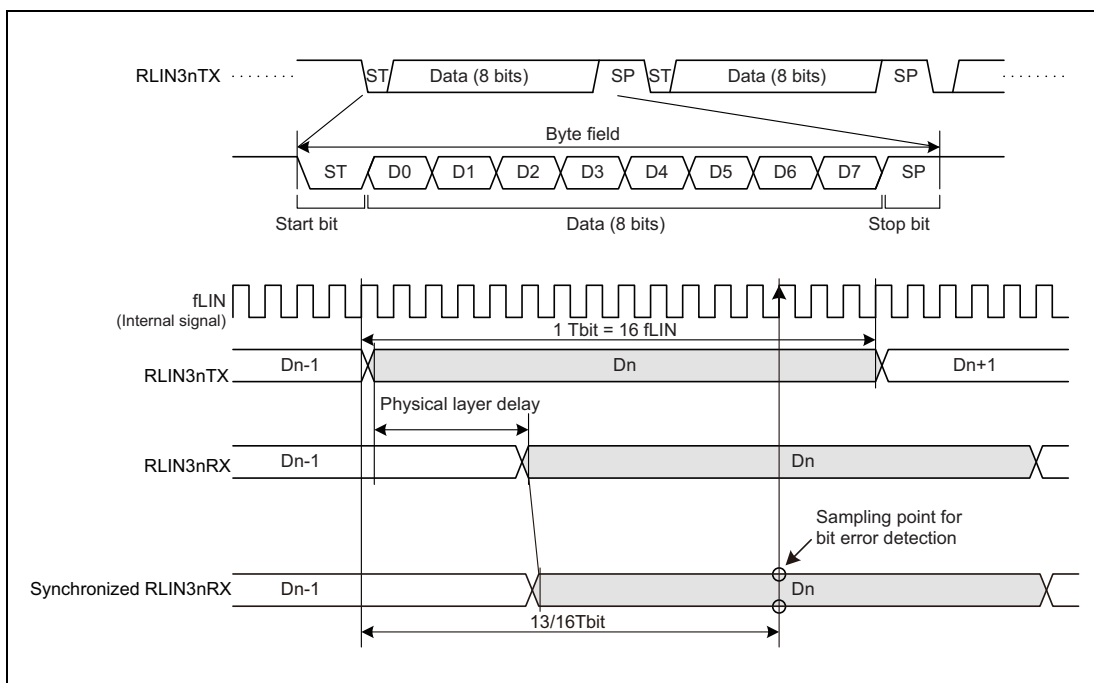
RLIN3nTX ST Data (8 bits) SP ST Data (8 bits) SP

Byte field

ST D0 D1 D2 D3 D4 D5 D6 D7 SP

Start bit Data (8 bits) Stop bit

fLIN
(Internal signal)

1 Tbit = 16 fLIN

RLIN3nTX Dn-1 Dn Dn+1

Physical layer delay

RLIN3nRX Dn-1 Dn

Sampling point for bit error detection

Synchronized RLIN3nRX Dn-1 Dn

13/16Tbit